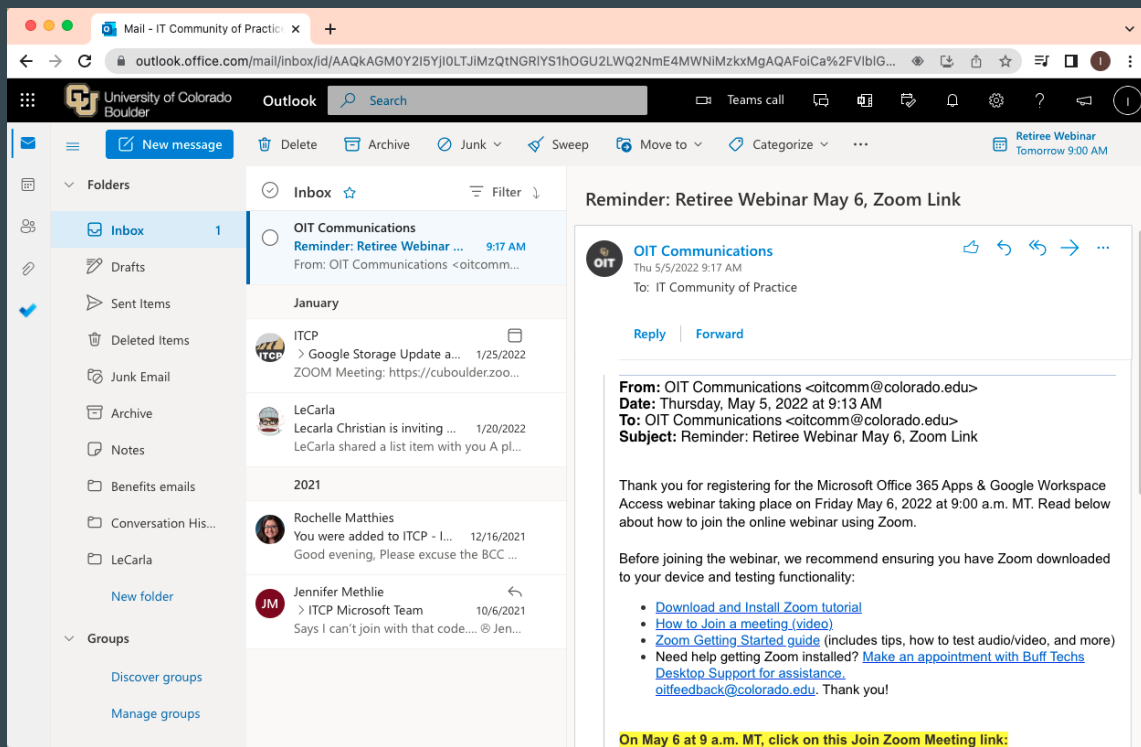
Mail - IT Community of Practic

outlook.office.com/mail/inbox/id/AAQkAGM0Y2I5YjI0LTJiMzQtNGRlYS1hOGU2LWQ2NmE4MWNiMzkxMgAQAFoiCa%2FVlbIG...

University of Colorado Boulder

Outlook

Search

Teams call

New message

Delete

Archive

Junk

Sweep

Move to

Categorize

...

Retiree Webinar
Tomorrow 9:00 AM

Folders

Inbox 1

Drafts

Sent Items

Deleted Items

Junk Email

Archive

Notes

Benefits emails

Conversation His...

LeCarla

New folder

Groups

Discover groups

Manage groups

Inbox

Filter

OIT Communications
Reminder: Retiree Webinar ... 9:17 AM
From: OIT Communications <oitcomm...

January

ITCP
Google Storage Update a... 1/25/2022
ZOOM Meeting: https://cuboulder.zoo...

LeCarla
Lecarla Christian is inviting ... 1/20/2022
LeCarla shared a list item with you A pl...

2021

Rochelle Matthies
You were added to ITCP - I... 12/16/2021
Good evening, Please excuse the BCC ...

JM
Jennifer Methlie
ITCP Microsoft Team 10/6/2021
Says I can't join with that code... Jen...

Reminder: Retiree Webinar May 6, Zoom Link

OIT
OIT Communications
Thu 5/5/2022 9:17 AM
To: IT Community of Practice

Reply

Forward

From: OIT Communications <oitcomm@colorado.edu>
Date: Thursday, May 5, 2022 at 9:13 AM
To: OIT Communications <oitcomm@colorado.edu>
Subject: Reminder: Retiree Webinar May 6, Zoom Link

Thank you for registering for the Microsoft Office 365 Apps & Google Workspace Access webinar taking place on Friday May 6, 2022 at 9:00 a.m. MT. Read below about how to join the online webinar using Zoom.

Before joining the webinar, we recommend ensuring you have Zoom downloaded to your device and testing functionality:

• Download and Install Zoom tutorial
• How to Join a meeting (video)
• Zoom Getting Started guide (includes tips, how to test audio/video, and more)
• Need help getting Zoom installed? Make an appointment with Buff Techs Desktop Support for assistance. oitfeedback@colorado.edu. Thank you!

On May 6 at 9 a.m. MT, click on this Join Zoom Meeting link: